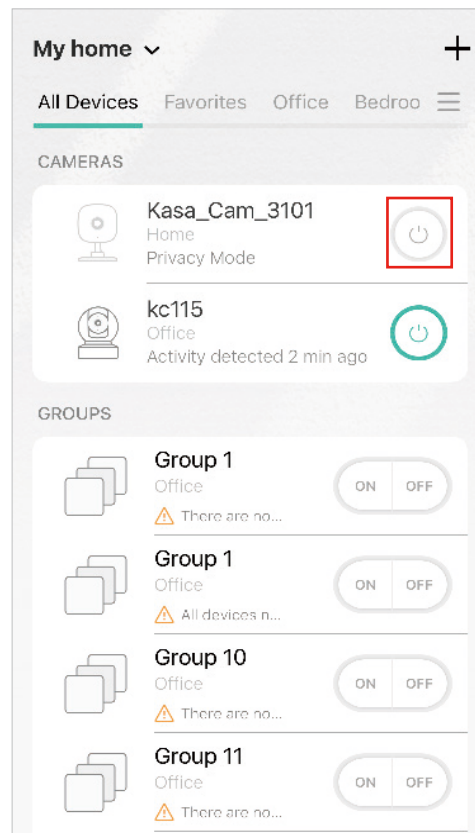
My home ⌄

+

All Devices Favorites Office Bedroo

CAMERAS

Kasa_Cam_3101
Home
Privacy Mode

kc115
Office
Activity detected 2 min ago

GROUPS

Group 1
Office
There are no...

ON OFF

Group 1
Office
All devices n...

ON OFF

Group 10
Office
There are no...

ON OFF

Group 11
Office
There are no...

ON OFF